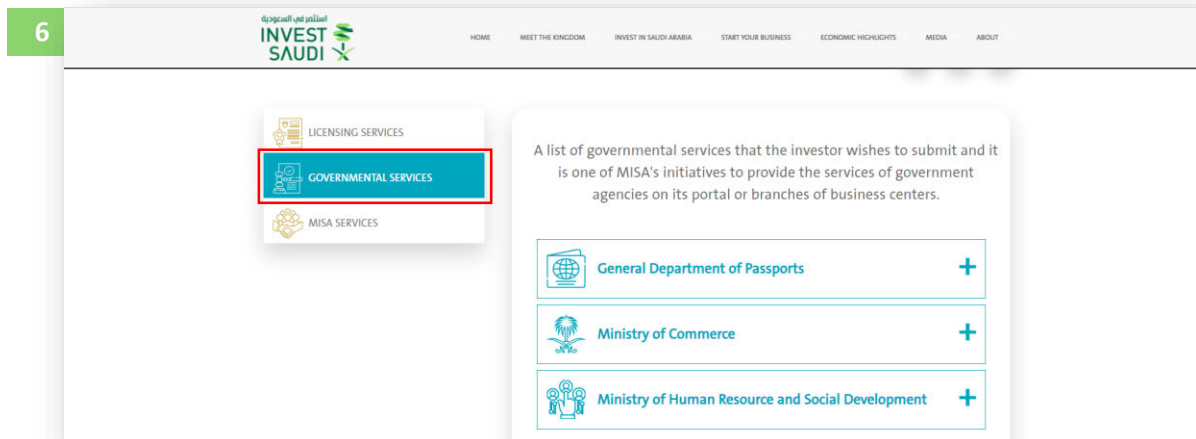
6

استثمر في السعودية
INVEST SAUDI

HOME MEET THE KINGDOM INVEST IN SAUDI ARABIA START YOUR BUSINESS ECONOMIC HIGHLIGHTS MEDIA ABOUT

LICENSING SERVICES
GOVERNMENTAL SERVICES
MISA SERVICES

A list of governmental services that the investor wishes to submit and it is one of MISA's initiatives to provide the services of government agencies on its portal or branches of business centers.

General Department of Passports +

Ministry of Commerce +

Ministry of Human Resource and Social Development +